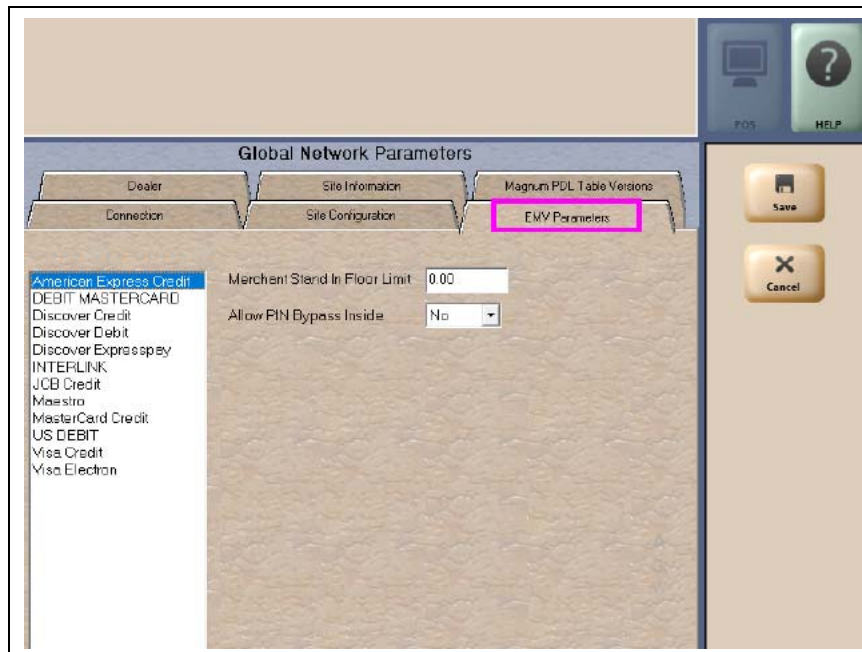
POS
HELP

Global Network Parameters

Dealer
Site Information
Magnum PDL Table Versions
Connection
Site Configuration
EMV Parameters

Save
Cancel

American Express Credit
DEBIT MASTERCARD
Discover Credit
Discover Debit
Discover Expresspay
INTERLINK
JCB Credit
Maestro
MasterCard Credit
US DEBIT
Visa Credit
Visa Electron

Merchant Stand In Floor Limit 0.00
Allow PIN Bypass Inside No